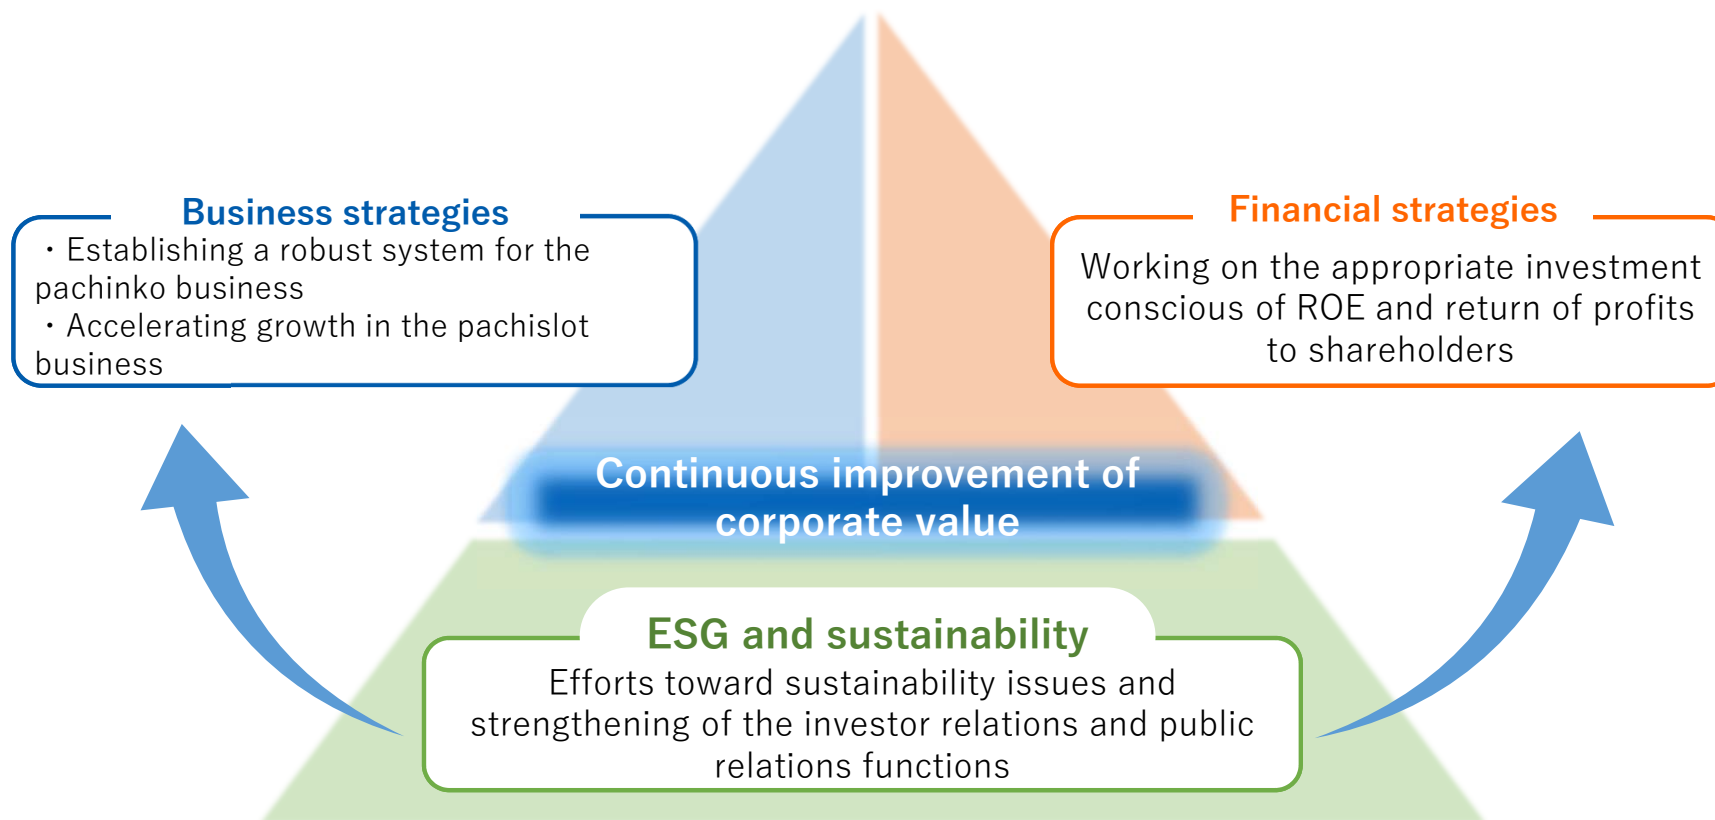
Business strategies

・Establishing a robust system for the pachinko business
・Accelerating growth in the pachislot business

Financial strategies

Working on the appropriate investment conscious of ROE and return of profits to shareholders

Continuous improvement of corporate value

ESG and sustainability

Efforts toward sustainability issues and strengthening of the investor relations and public relations functions